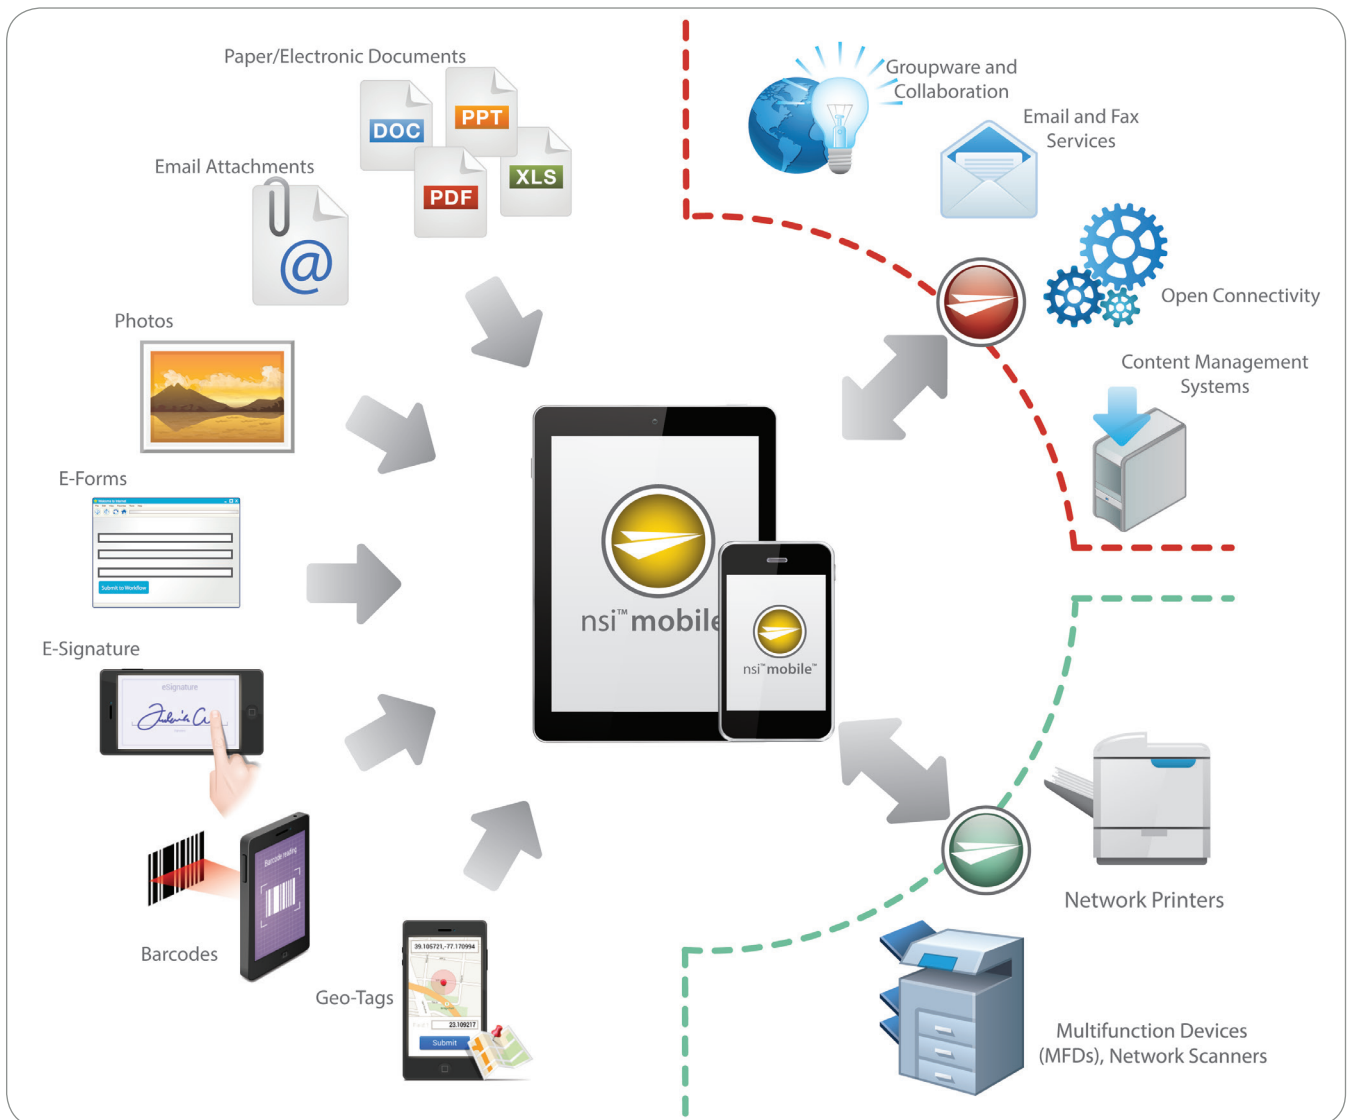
Paper/Electronic Documents

DOC

PPT

XLS

PDF

Email Attachments

@

Photos

E-Forms

Submit to Workflow

E-Signature

eSignature

Barcodes

Barcode reading

Geo-Tags

39.106721,-77.170994

23.109217

Submit

nsi™ mobile

nsi™ mobile™

Groupware and Collaboration

Email and Fax Services

Open Connectivity

Content Management Systems

Network Printers

Multifunction Devices (MFDs), Network Scanners